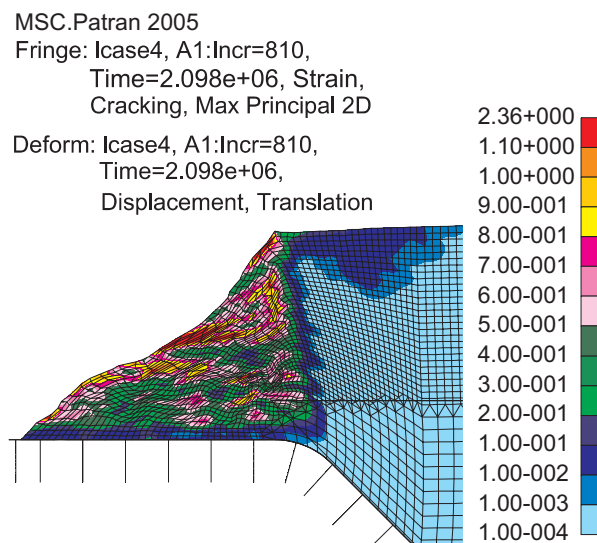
MSC.Patran 2005
Fringe: Icase4, A1:Incr=810, Time=2.098e+06, Strain, Cracking, Max Principal 2D

Deform: Icase4, A1:Incr=810, Time=2.098e+06, Displacement, Translation

2.36+000
1.10+000
1.00+000
9.00-001
8.00-001
7.00-001
6.00-001
5.00-001
4.00-001
3.00-001
2.00-001
1.00-001
1.00-002
1.00-003
1.00-004